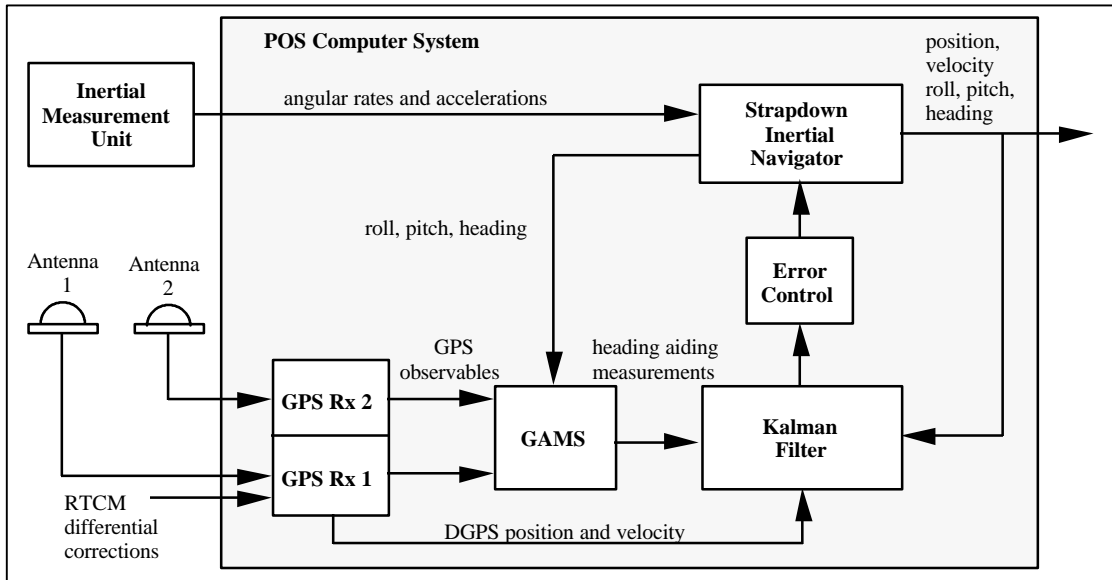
POS Computer System

Inertial Measurement Unit

angular rates and accelerations

Strapdown Inertial Navigator

position, velocity roll, pitch, heading

roll, pitch, heading

Antenna 1

Antenna 2

Error Control

GPS observables

heading aiding measurements

GPS Rx 2

GPS Rx 1

GAMS

Kalman Filter

RTCM differential corrections

DGPS position and velocity